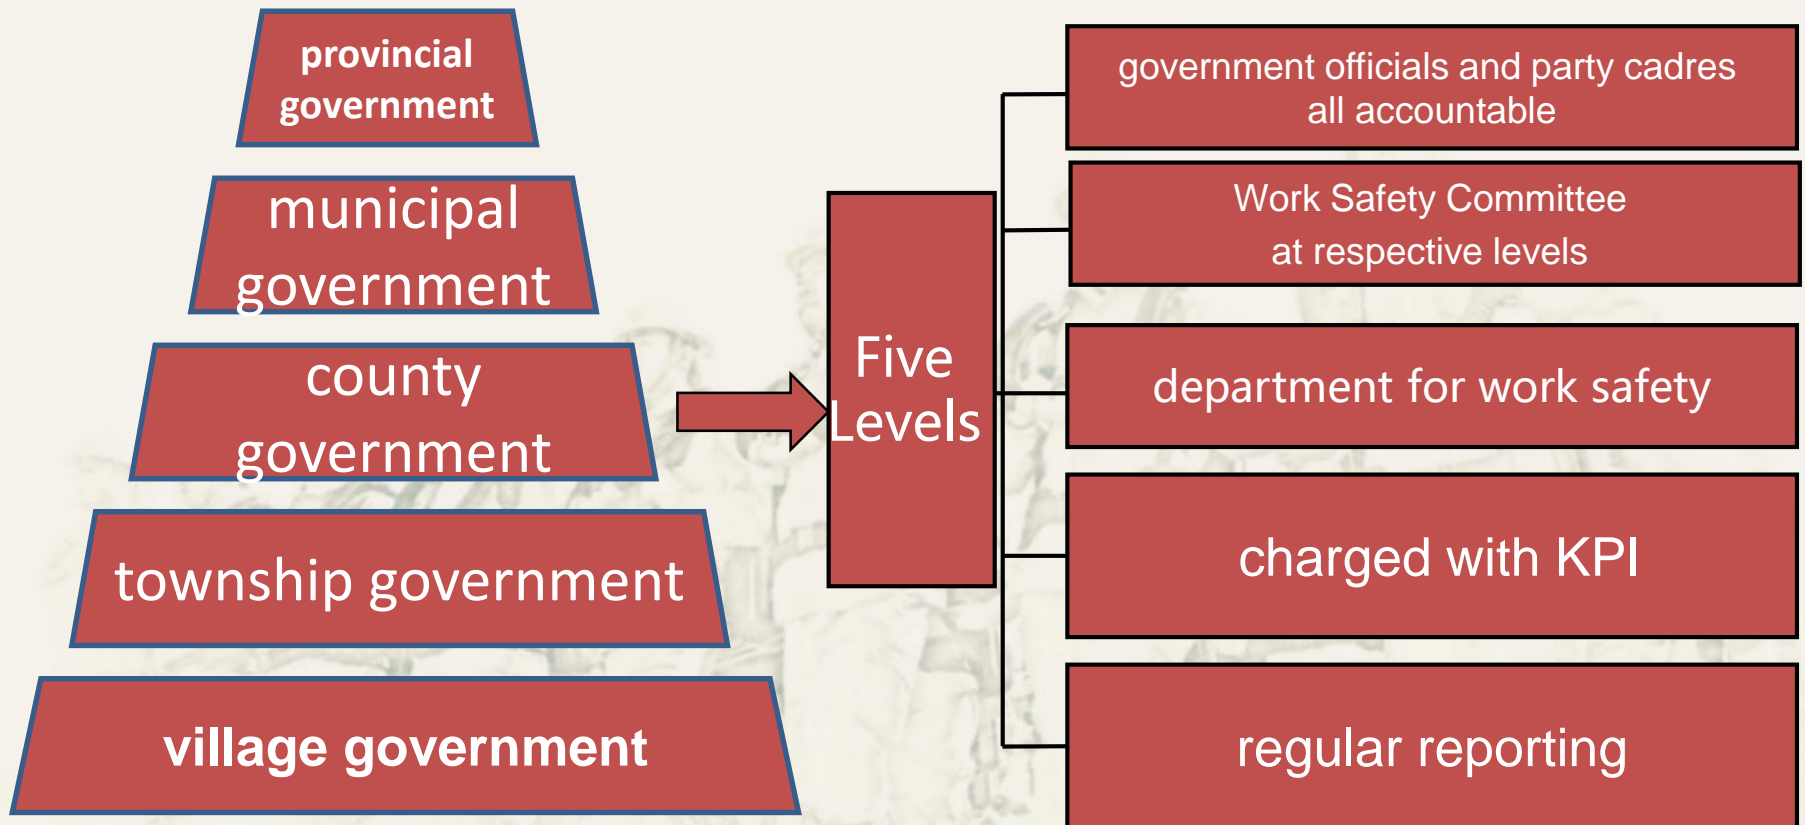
provincial government

municipal government

county government

township government

village government

Five Levels

government officials and party cadres all accountable

Work Safety Committee at respective levels

department for work safety

charged with KPI

regular reporting